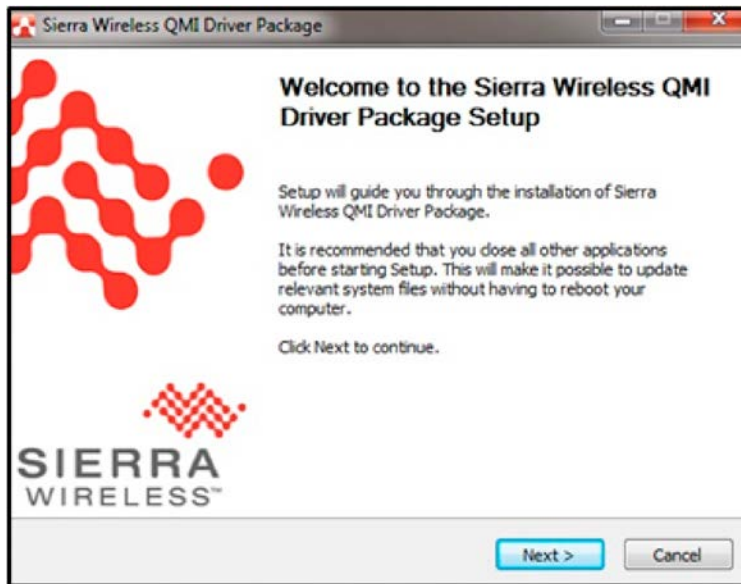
Sierra Wireless QMI Driver Package

Welcome to the Sierra Wireless QMI Driver Package Setup

Setup will guide you through the installation of Sierra Wireless QMI Driver Package.

It is recommended that you close all other applications before starting Setup. This will make it possible to update relevant system files without having to reboot your computer.

Click Next to continue.

SIERRA WIRELESS™

Next >

Cancel